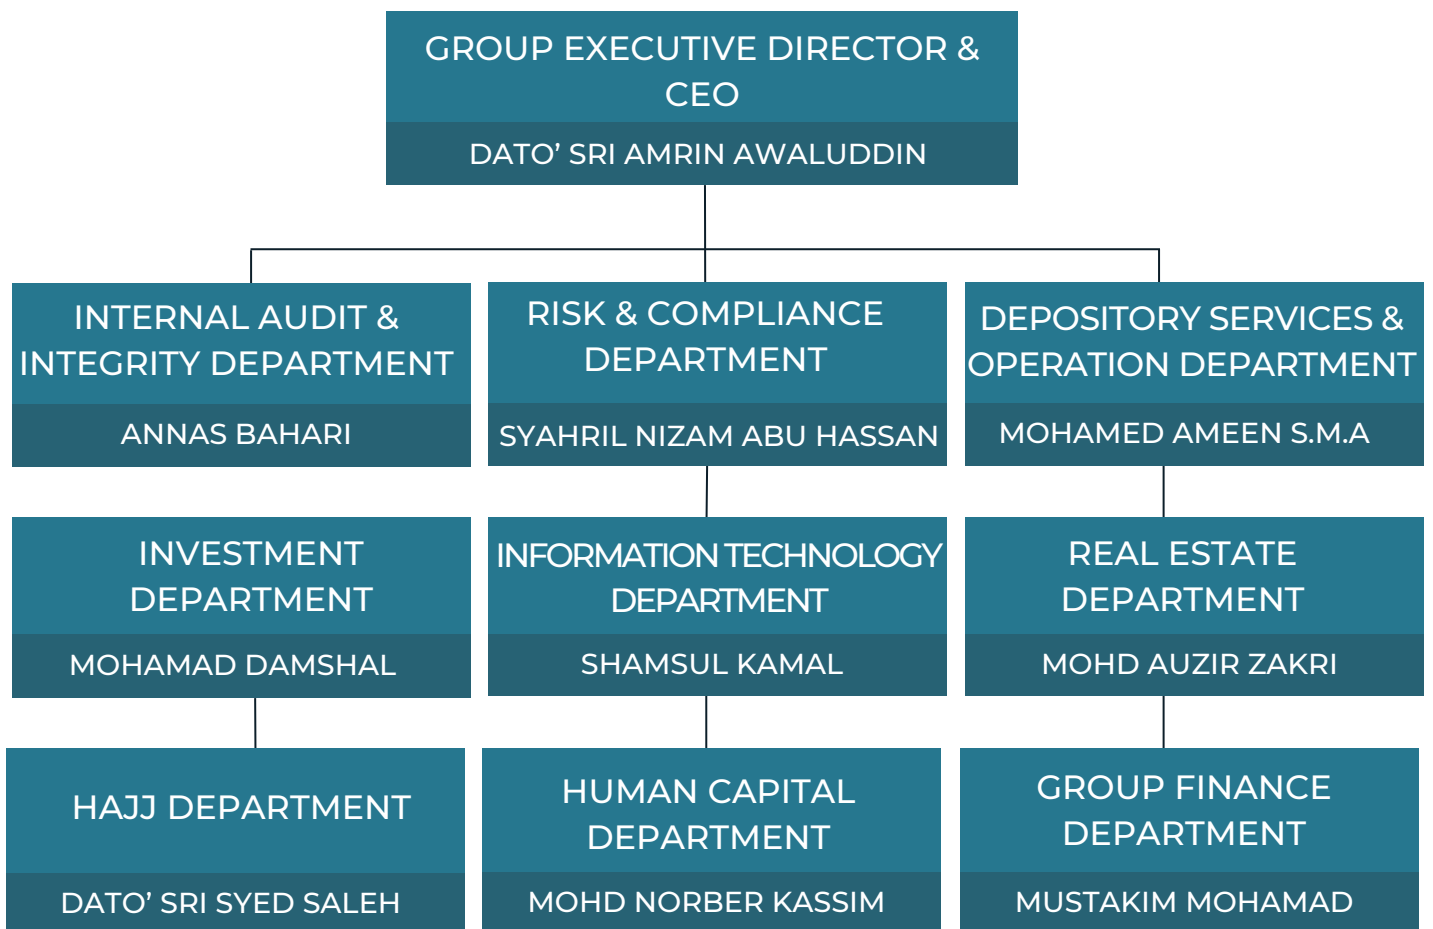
GROUP EXECUTIVE DIRECTOR & CEO

DATO’ SRI AMRIN AWALUDDIN

INTERNAL AUDIT & INTEGRITY DEPARTMENT

ANNAS BAHARI

RISK & COMPLIANCE DEPARTMENT

SYAHRIL NIZAM ABU HASSAN

DEPOSITORY SERVICES & OPERATION DEPARTMENT

MOHAMED AMEEN S.M.A

INVESTMENT DEPARTMENT

MOHAMAD DAMSHAL

INFORMATION TECHNOLOGY DEPARTMENT

SHAMSUL KAMAL

REAL ESTATE DEPARTMENT

MOHD AUZIR ZAKRI

HAJJ DEPARTMENT

DATO’ SRI SYED SALEH

HUMAN CAPITAL DEPARTMENT

MOHD NORBER KASSIM

GROUP FINANCE DEPARTMENT

MUSTAKIM MOHAMAD